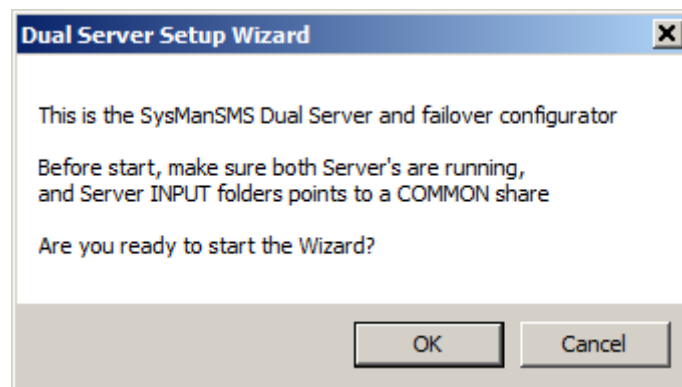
Dual Server Setup Wizard

This is the SysManSMS Dual Server and failover configurator

Before start, make sure both Server's are running, and Server INPUT folders points to a COMMON share

Are you ready to start the Wizard?

OK

Cancel